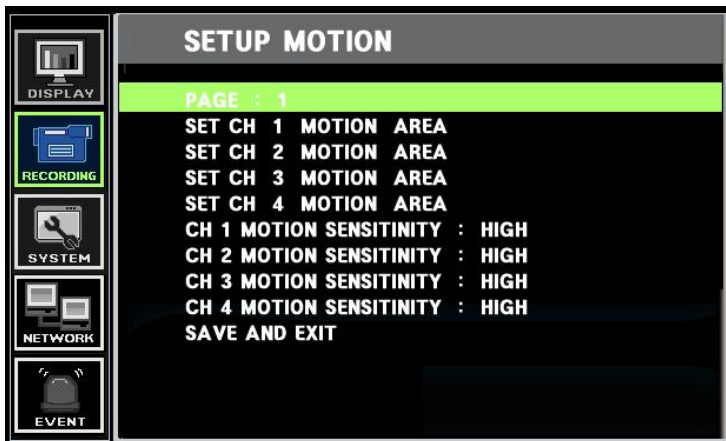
DISPLAY
RECORDING
SYSTEM
NETWORK
EVENT

SETUP MOTION

PAGE : 1
SET CH 1 MOTION AREA
SET CH 2 MOTION AREA
SET CH 3 MOTION AREA
SET CH 4 MOTION AREA
CH 1 MOTION SENSITINITY : HIGH
CH 2 MOTION SENSITINITY : HIGH
CH 3 MOTION SENSITINITY : HIGH
CH 4 MOTION SENSITINITY : HIGH
SAVE AND EXIT